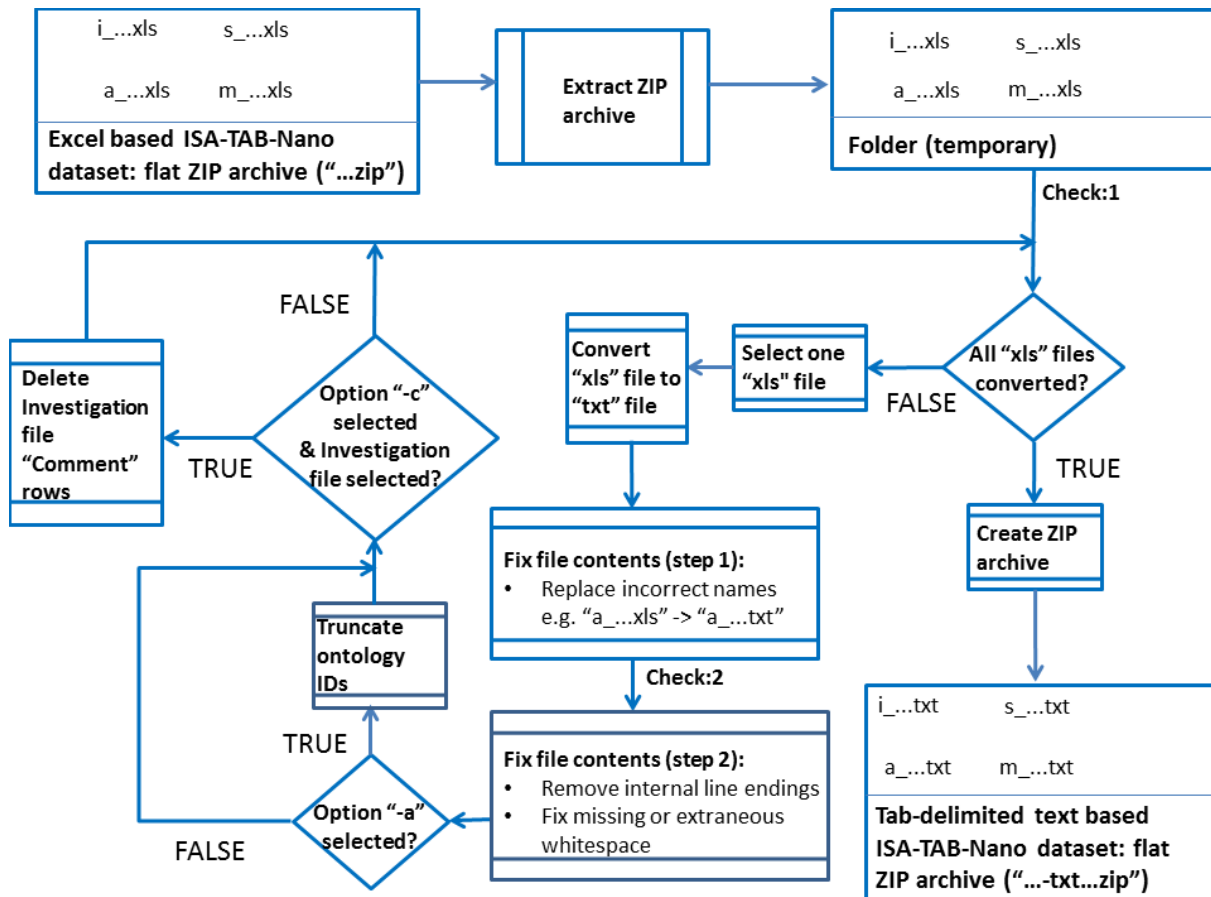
i_...xls s_...xls

a_...xls m_...xls

Excel based ISA-TAB-Nano dataset: flat ZIP archive ("...zip")

Extract ZIP archive

i_...xls s_...xls

a_...xls m_...xls

Folder (temporary)

Check:1

FALSE

All "xls" files converted?

FALSE

Select one "xls" file

Convert "xls" file to "txt" file

Option "-c" selected & Investigation file selected?

Delete Investigation file "Comment" rows

TRUE

TRUE

Create ZIP archive

Fix file contents (step 1):
• Replace incorrect names e.g. "a_...xls" -> "a_...txt"

Check:2

Truncate ontology IDs

TRUE

Fix file contents (step 2):
• Remove internal line endings
• Fix missing or extraneous whitespace

Option "-a" selected?

FALSE

i_...txt s_...txt

a_...txt m_...txt

Tab-delimited text based ISA-TAB-Nano dataset: flat ZIP archive ("...-txt...zip")